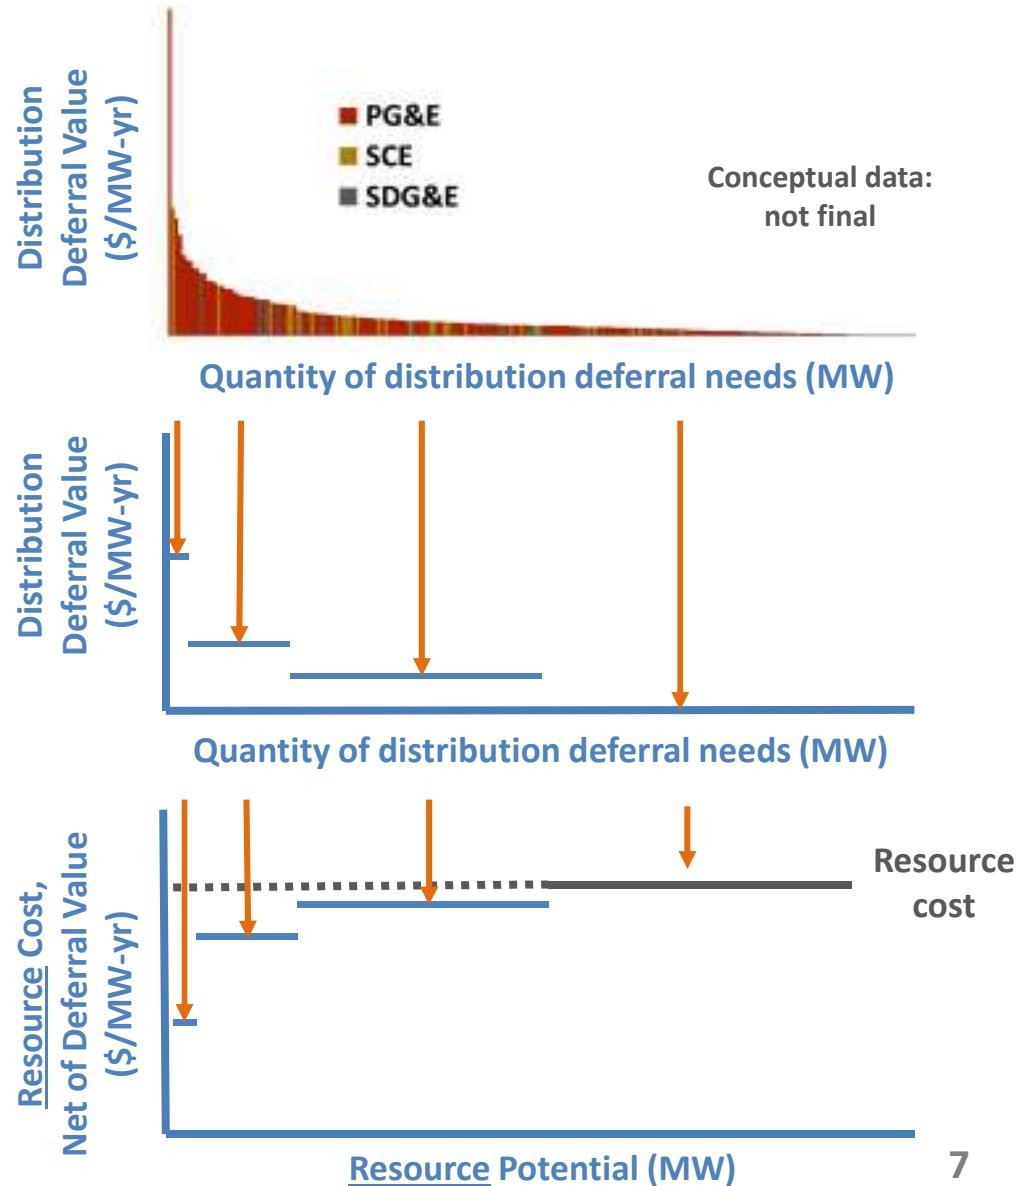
Distribution Deferral Value ($/MW-yr)

PG&E
SCE
SDG&E

Conceptual data: not final

Quantity of distribution deferral needs (MW)

Distribution Deferral Value ($/MW-yr)

Quantity of distribution deferral needs (MW)

Resource Cost, Net of Deferral Value ($/MW-yr)

Resource cost

Resource Potential (MW)

7